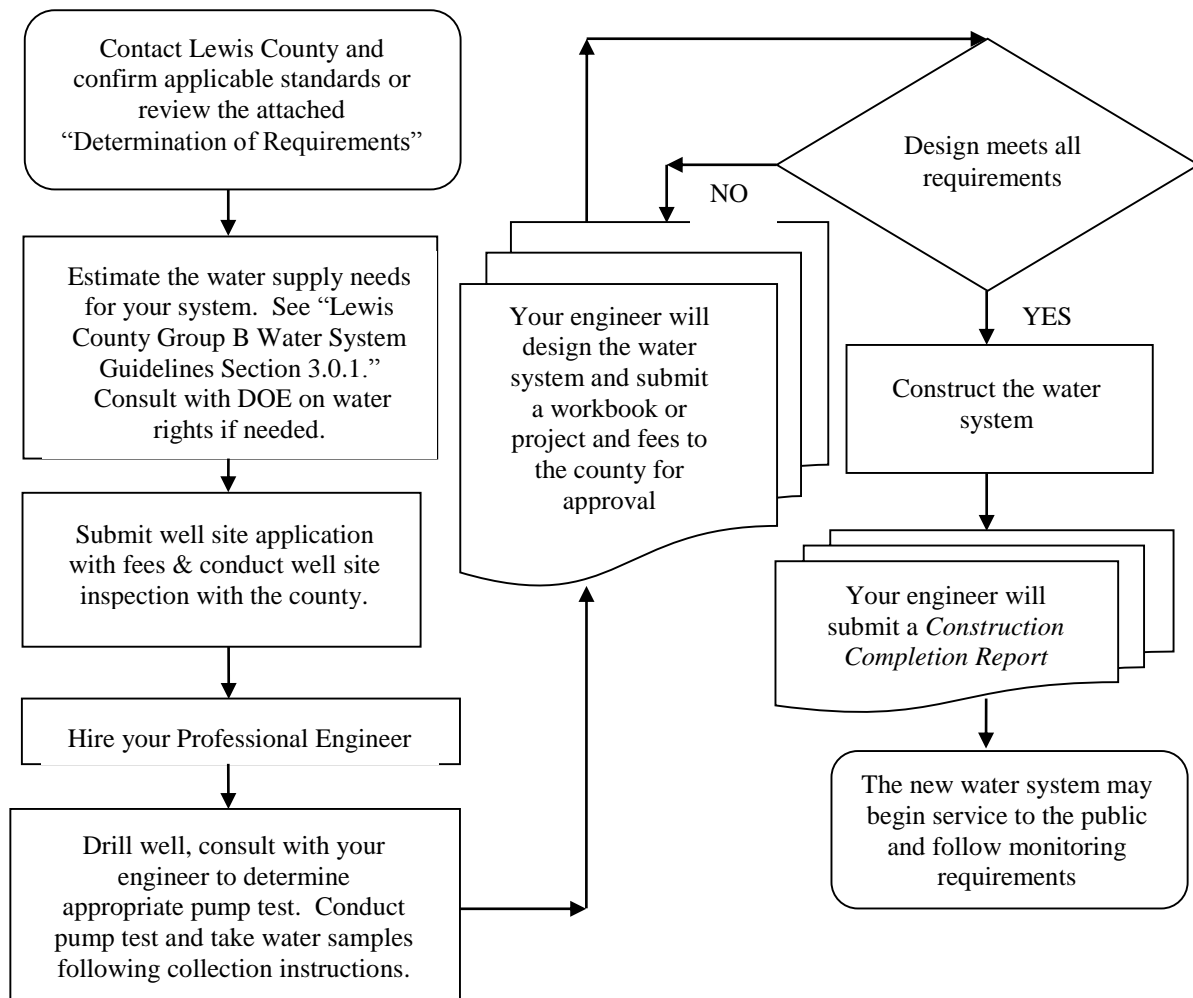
Contact Lewis County and confirm applicable standards or review the attached “Determination of Requirements”

Estimate the water supply needs for your system. See “Lewis County Group B Water System Guidelines Section 3.0.1.” Consult with DOE on water rights if needed.

Submit well site application with fees & conduct well site inspection with the county.

Hire your Professional Engineer

Drill well, consult with your engineer to determine appropriate pump test. Conduct pump test and take water samples following collection instructions.

Your engineer will design the water system and submit a workbook or project and fees to the county for approval

Design meets all requirements

NO

YES

Construct the water system

Your engineer will submit a *Construction Completion Report*

The new water system may begin service to the public and follow monitoring requirements